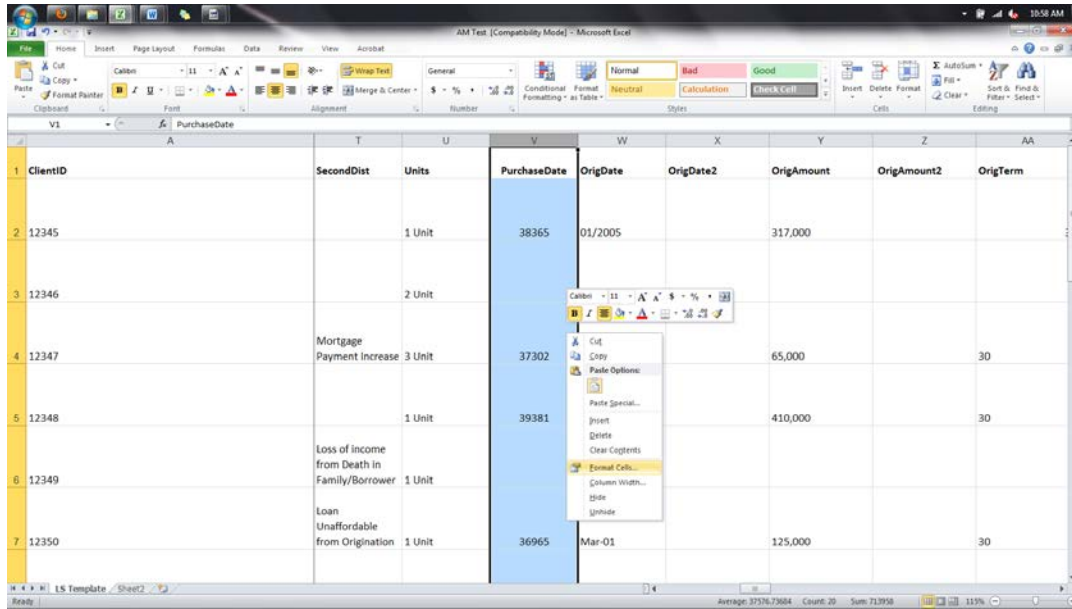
10:58 AM

AM Test [Compatibility Mode] - Microsoft Excel

File Home Insert Page Layout Formulas Data Review View Acrobat

Cut Copy Format Painter Paste Clipboard
Calibri 11 A A Font
Wrap Text Merge & Center Alignment
General $ % Number
Conditional Formatting Format as Table
Normal Bad Good Neutral Calculation Check Cell Styles
Insert Delete Format Cells
AutoSum Fill Clear Sort & Filter Find & Select Editing

V1 $f_x$ PurchaseDate

| | A | T | U | V | W | X | Y | Z | AA |
|---|---|---|---|---|---|---|---|---|---|
| 1 | ClientID | SecondDist | Units | PurchaseDate | OrigDate | OrigDate2 | OrigAmount | OrigAmount2 | OrigTerm |
| 2 | 12345 | | 1 Unit | 38365 | 01/2005 | | 317,000 | | |
| 3 | 12346 | | 2 Unit | | | | | | |
| 4 | 12347 | Mortgage Payment increase | 3 Unit | 37302 | | | 65,000 | | 30 |
| 5 | 12348 | | 1 Unit | 39381 | | | 410,000 | | 30 |
| 6 | 12349 | Loss of income from Death in Family/Borrower | 1 Unit | | | | | | |
| 7 | 12350 | Loan Unaffordable from Origination | 1 Unit | 36965 | Mar-01 | | 125,000 | | 30 |

Calibri 11 A A $ % B I

Cut
Copy
Paste Options:
Paste Special...
Insert
Delete
Clear Contents
Format Cells...
Column Width...
Hide
Unhide

LS Template Sheet2

Ready
Average: 37576.73684 Count: 20 Sum: 713958 115%